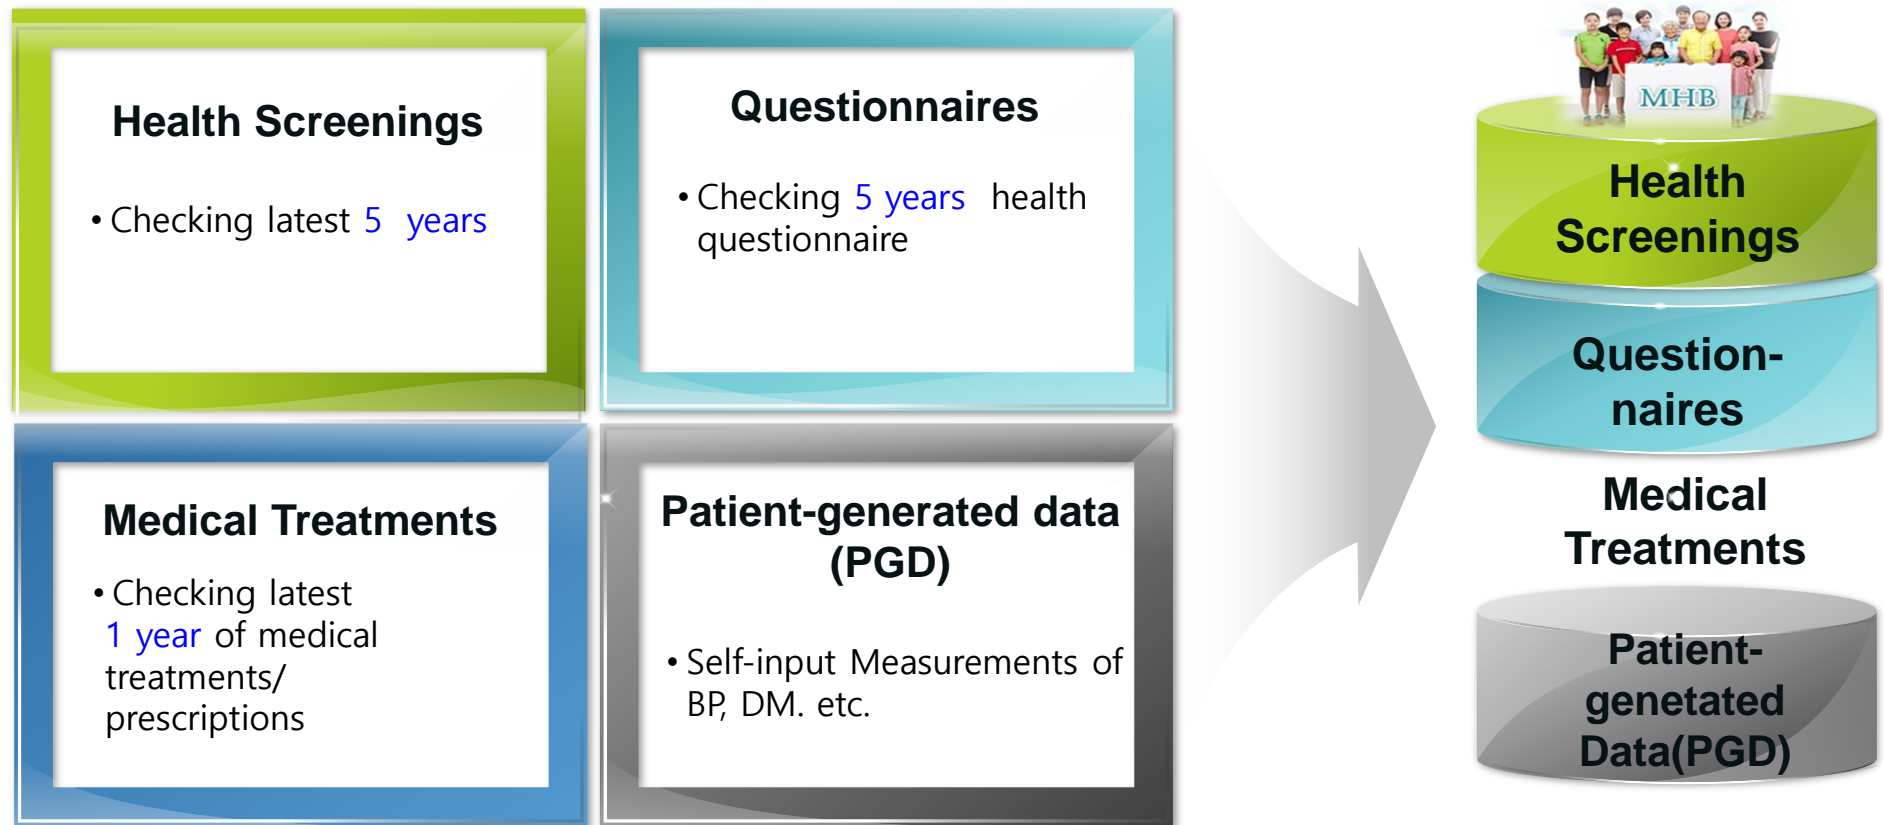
Health Screenings

• Checking latest 5 years

Questionnaires

• Checking 5 years health questionnaire

Medical Treatments

• Checking latest 1 year of medical treatments/ prescriptions

Patient-generated data (PGD)

• Self-input Measurements of BP, DM. etc.

MHB

Health Screenings

Questionnaires

Medical Treatments

Patient-genetated Data(PGD)